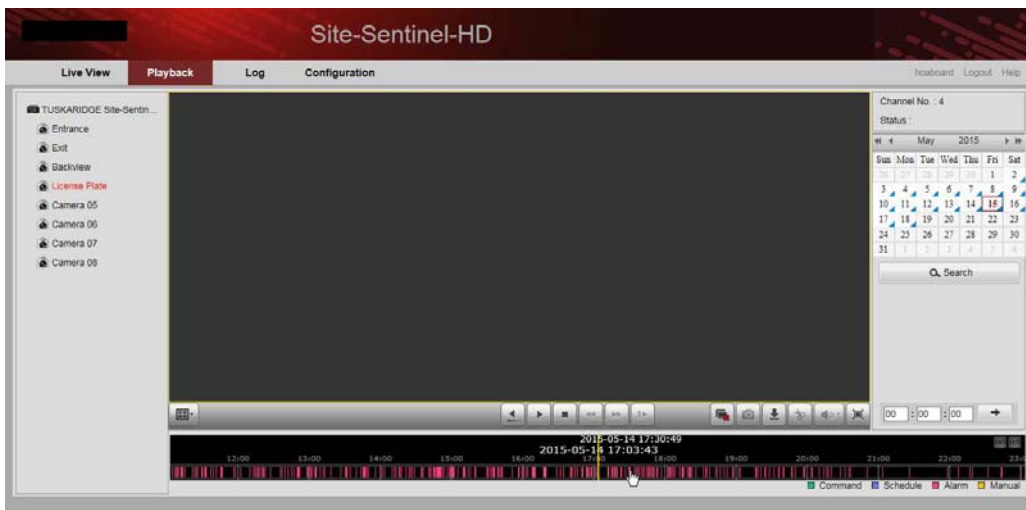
Site-Sentinel-HD

Live View
Playback
Log
Configuration

hoaboard Logout Help

TUSKARIDGE Site-Sentin...
Entrance
Exit
Backview
License Plate
Camera 05
Camera 06
Camera 07
Camera 08

Channel No. : 4
Status :

May 2015

| Sun | Mon | Tue | Wed | Thu | Fri | Sat |
|---|---|---|---|---|---|---|
| 26 | 27 | 28 | 29 | 30 | 1 | 2 |
| 3 | 4 | 5 | 6 | 7 | 8 | 9 |
| 10 | 11 | 12 | 13 | 14 | 15 | 16 |
| 17 | 18 | 19 | 20 | 21 | 22 | 23 |
| 24 | 25 | 26 | 27 | 28 | 29 | 30 |
| 31 | 1 | 2 | 3 | 4 | 5 | 6 |

Search

00 : 00 : 00

2015-05-14 17:30:49
2015-05-14 17:03:43

12:00 13:00 14:00 15:00 16:00 17:00 18:00 19:00 20:00 21:00 22:00 23:0

Command Schedule Alarm Manual